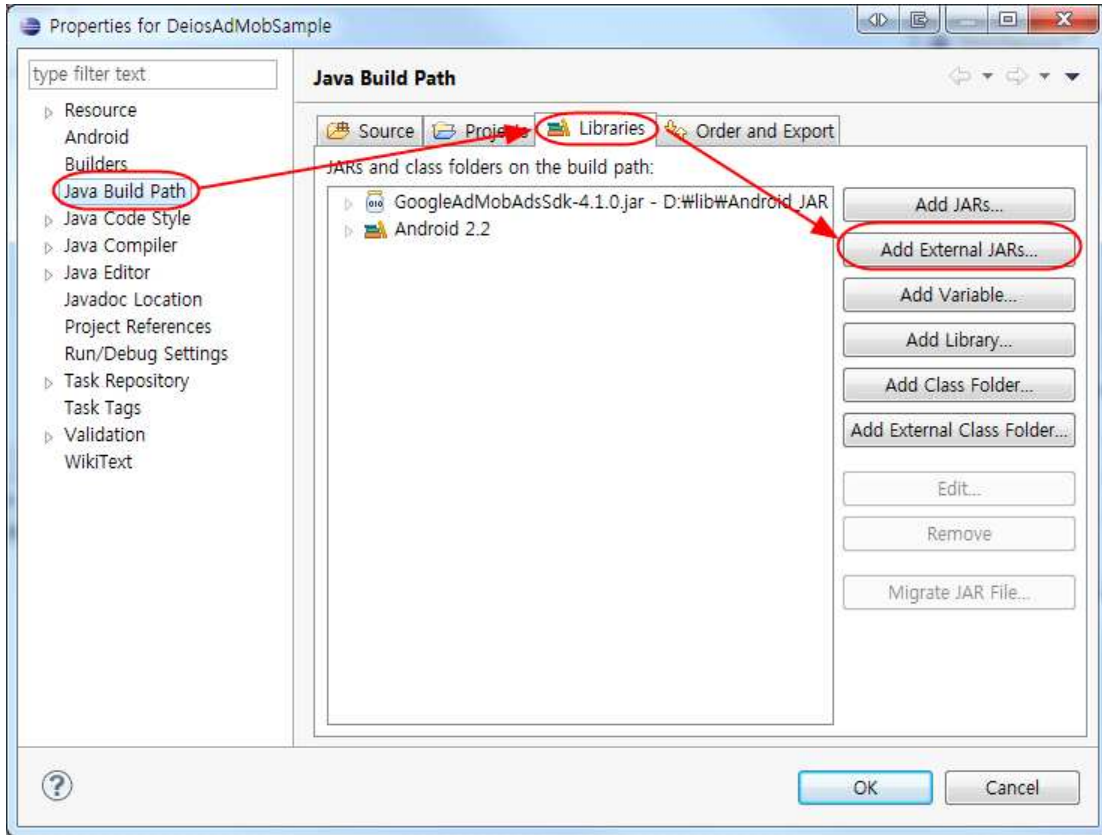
Properties for DeiosAdMobSample

type filter text

Resource
Android
Builders
Java Build Path
Java Code Style
Java Compiler
Java Editor
Javadoc Location
Project References
Run/Debug Settings
Task Repository
Task Tags
Validation
WikiText

Java Build Path

Source
Projects
Libraries
Order and Export

JARs and class folders on the build path:

GoogleAdMobAdsSdk-4.1.0.jar - D:₩lib₩Android JAR
Android 2.2

Add JARs...
Add External JARs...
Add Variable...
Add Library...
Add Class Folder...
Add External Class Folder...
Edit...
Remove
Migrate JAR File...

OK
Cancel